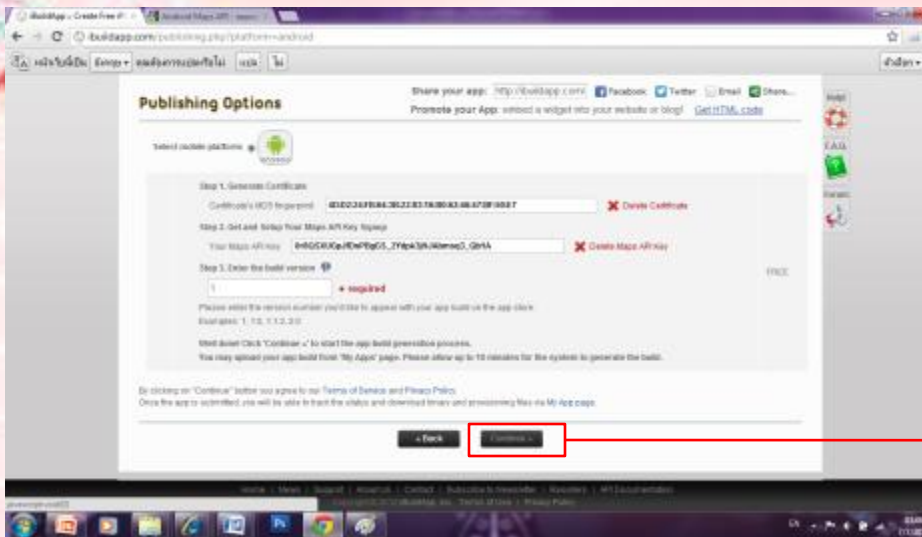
iBuildApp – Create Free iP ×
Android Maps API ×
ibuildapp.com/publishing.php?platform=android

Publishing Options

Share your app: http://ibuildapp.com/ Facebook Twitter Email Share...
Promote your App: embed a widget into your website or blog! Get HTML code

Select mobile platforms

Step 1. Generate Certificate
Certificate's MD5 fingerprint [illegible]
Delete Certificate

Step 2. Get and Setup Your Maps API Key
Your Maps API key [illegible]
Delete Maps API key

Step 3. Enter the build version
1
* required
Please enter the version number you'd like to appear with your app build on the app store.
Examples: 1, 1.0, 1.1.2, 2.0

Well done! Click "Continue" to start the app build generation process.
You may upload your app build from "My Apps" page. Please allow up to 10 minutes for the system to generate the build.

FREE

By clicking on "Continue" button you agree to our Terms of Service and Privacy Policy.
Once the app is submitted, you will be able to track the status and download binary and provisioning files via My Apps page.

« Back
Continue »

Home | News | Support | About Us | Contact | Subscribe to Newsletter | Resellers | API Documentation
Copyright © 2012 iBuildApp, Inc. Terms of Use | Privacy Policy